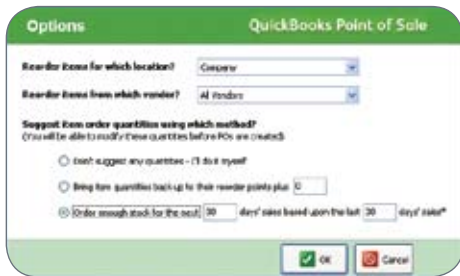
Options

QuickBooks Point of Sale

Reorder items for which location?

Company

Reorder items from which vendor?

All Vendors

Suggest item order quantities using which method?
(You will be able to modify these quantities before POs are created)

Don't suggest any quantities - I'll do it myself

Bring item quantities back up to their reorder points plus 0

Order enough stock for the next 30 days' sales based upon the last 30 days' sales*

OK

Cancel